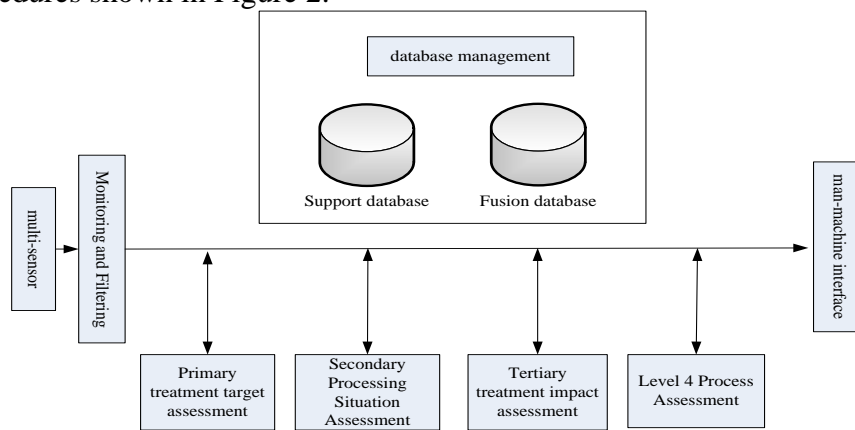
cedures shown in Figure 2.

database management

Support database

Fusion database

multi-sensor

Monitoring and Filtering

man-machine interface

Primary treatment target assessment

Secondary Processing Situation Assessment

Tertiary treatment impact assessment

Level 4 Process Assessment